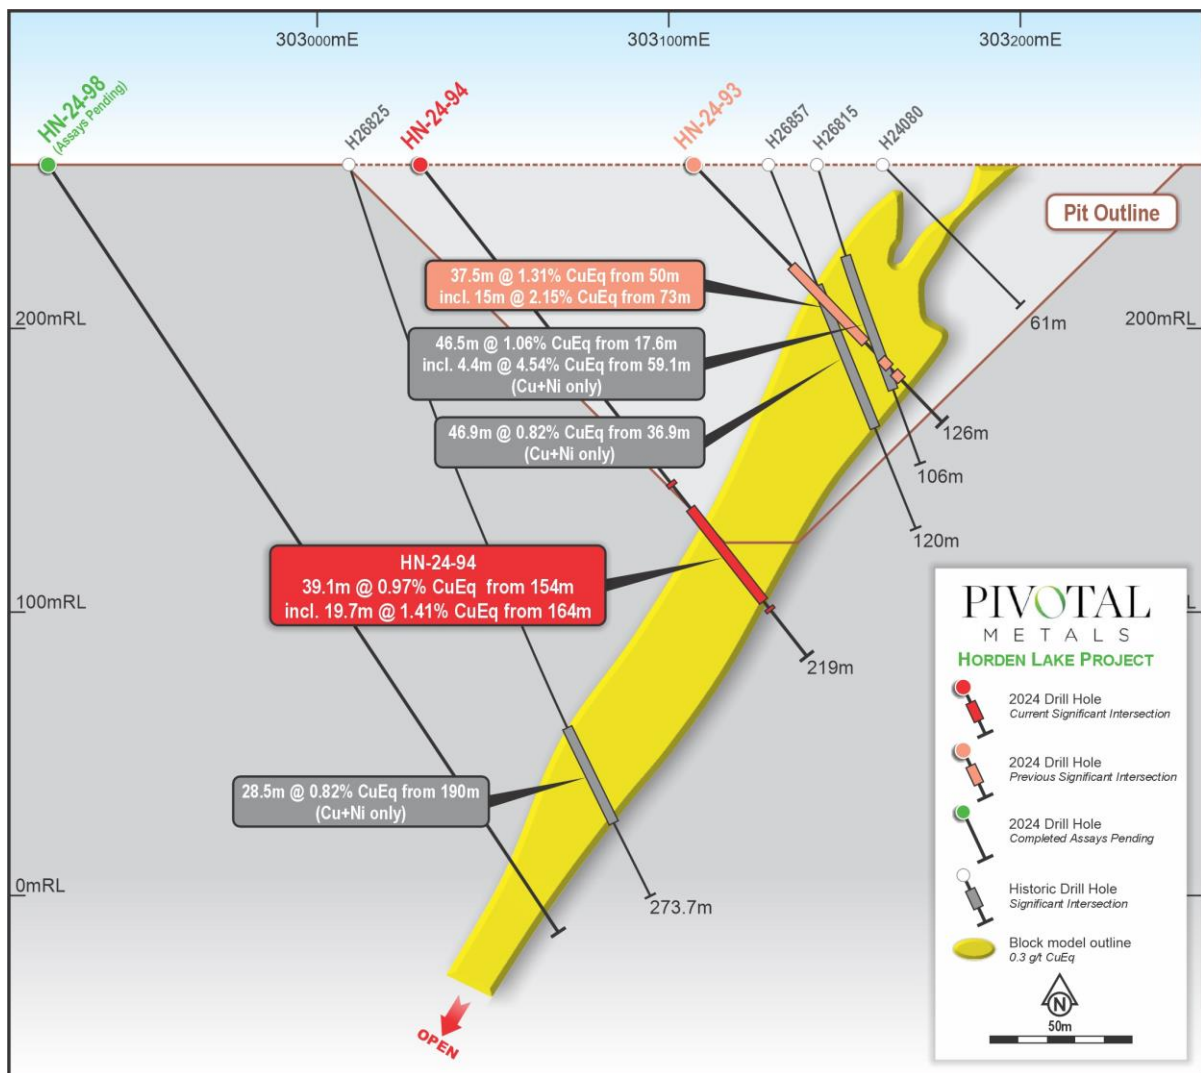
303000mE
303100mE
303200mE

HN-24-98 (Assays Pending)
H26825
HN-24-94
HN-24-93
H26857
H26815
H24080

Pit Outline

37.5m @ 1.31% CuEq from 50m
incl. 15m @ 2.15% CuEq from 73m

200mRL
200mRL
61m

46.5m @ 1.06% CuEq from 17.6m
incl. 4.4m @ 4.54% CuEq from 59.1m
(Cu+Ni only)

46.9m @ 0.82% CuEq from 36.9m
(Cu+Ni only)

126m
106m
120m

HN-24-94
39.1m @ 0.97% CuEq from 154m
incl. 19.7m @ 1.41% CuEq from 164m

100mRL
219m

PIVOTAL
METALS
HORDEN LAKE PROJECT

2024 Drill Hole
Current Significant Intersection

2024 Drill Hole
Previous Significant Intersection

2024 Drill Hole
Completed Assays Pending

Historic Drill Hole
Significant Intersection

Block model outline
0.3 g/t CuEq

N
50m

28.5m @ 0.82% CuEq from 190m
(Cu+Ni only)

0mRL
273.7m

OPEN